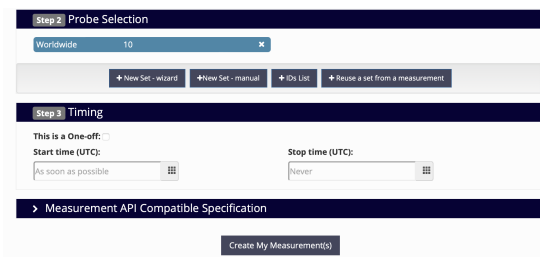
Step 2 Probe Selection

Worldwide 10 ×

+ New Set - wizard +New Set - manual + IDs List + Reuse a set from a measurement

Step 3 Timing

This is a One-off:

Start time (UTC):

As soon as possible

Stop time (UTC):

Never

> Measurement API Compatible Specification

Create My Measurement(s)